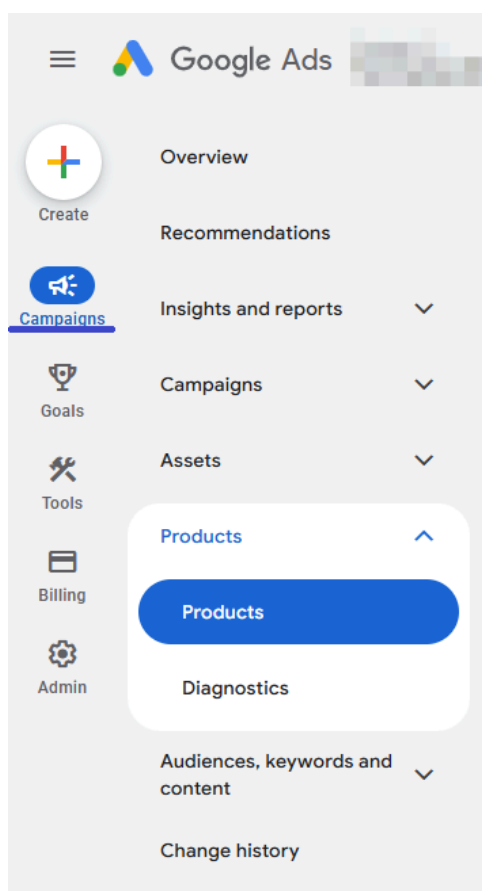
Google Ads

Create

Campaigns

Goals

Tools

Billing

Admin

Overview

Recommendations

Insights and reports

Campaigns

Assets

Products

Products

Diagnostics

Audiences, keywords and content

Change history